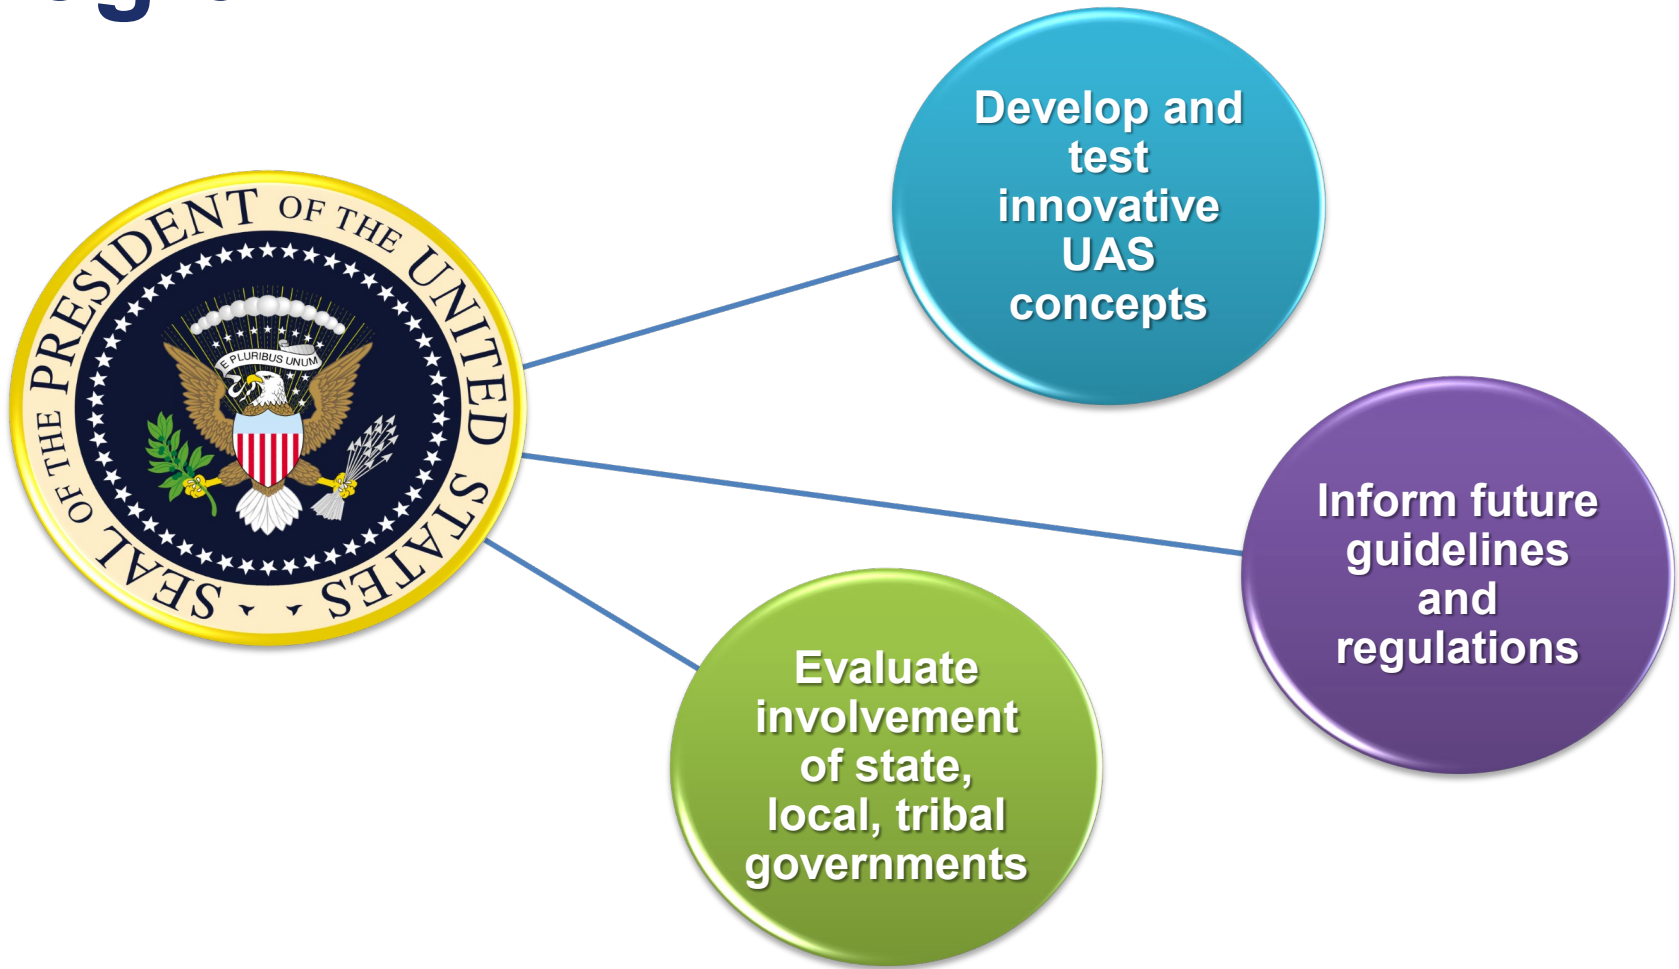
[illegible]

SEAL OF THE PRESIDENT OF THE UNITED STATES

E PLURIBUS UNUM

Develop and test innovative UAS concepts

Inform future guidelines and regulations

Evaluate involvement of state, local, tribal governments